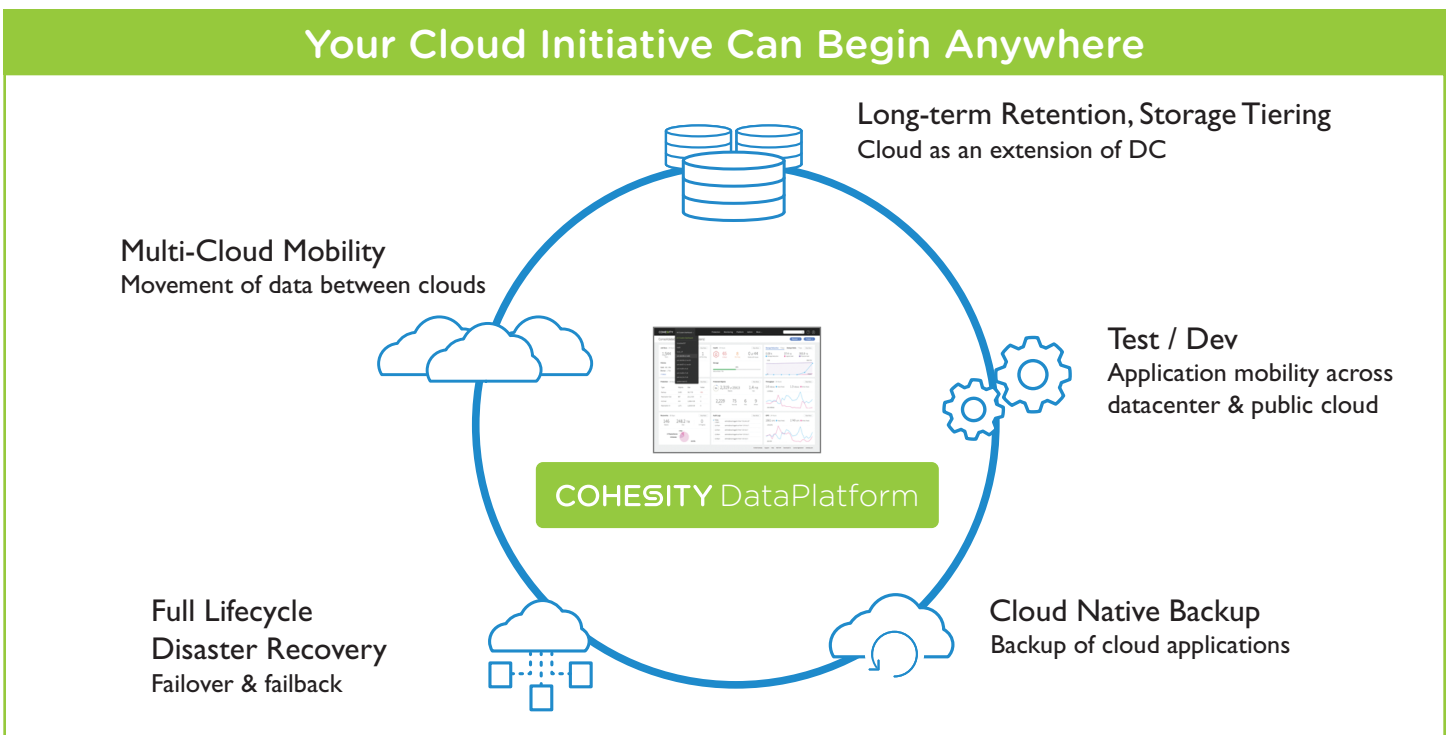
Your Cloud Initiative Can Begin Anywhere

Long-term Retention, Storage Tiering
Cloud as an extension of DC

Multi-Cloud Mobility
Movement of data between clouds

Test / Dev
Application mobility across datacenter & public cloud

COHESITY DataPlatform

Full Lifecycle
Disaster Recovery
Failover & failback

Cloud Native Backup
Backup of cloud applications